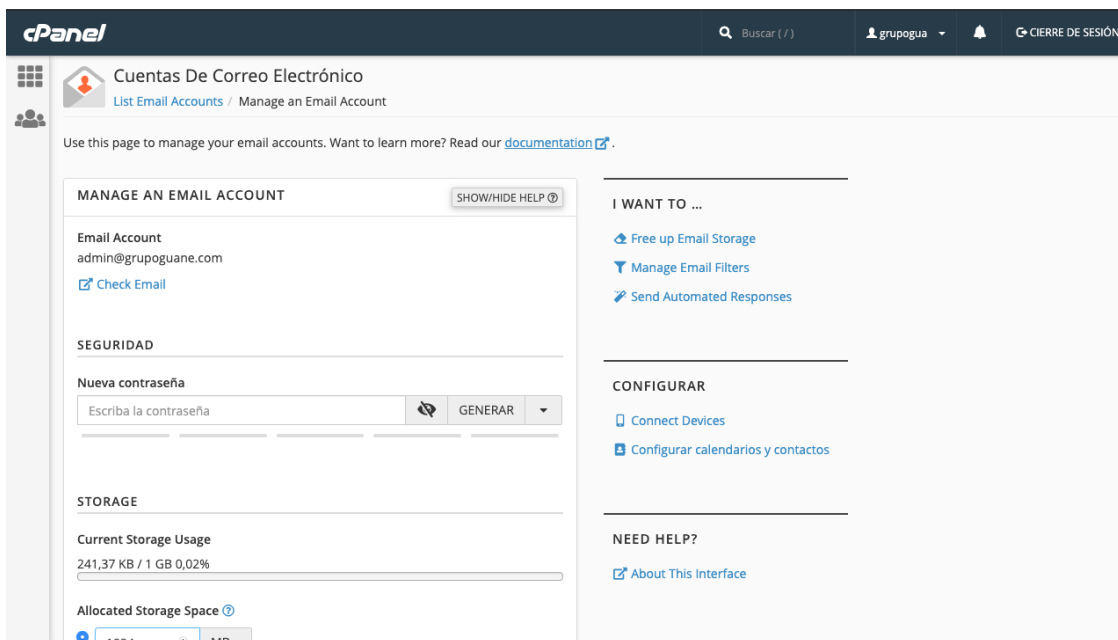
cPanel

Buscar ( / )

grupogua

CIERRE DE SESIÓN

Cuentas De Correo Electrónico

List Email Accounts / Manage an Email Account

Use this page to manage your email accounts. Want to learn more? Read our documentation.

MANAGE AN EMAIL ACCOUNT

SHOW/HIDE HELP

Email Account
admin@grupoguane.com

Check Email

SEGURIDAD

Nueva contraseña

Escriba la contraseña

GENERAR

STORAGE

Current Storage Usage
241,37 KB / 1 GB 0,02%

Allocated Storage Space

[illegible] MB

I WANT TO ...

Free up Email Storage

Manage Email Filters

Send Automated Responses

CONFIGURAR

Connect Devices

Configurar calendarios y contactos

NEED HELP?

About This Interface